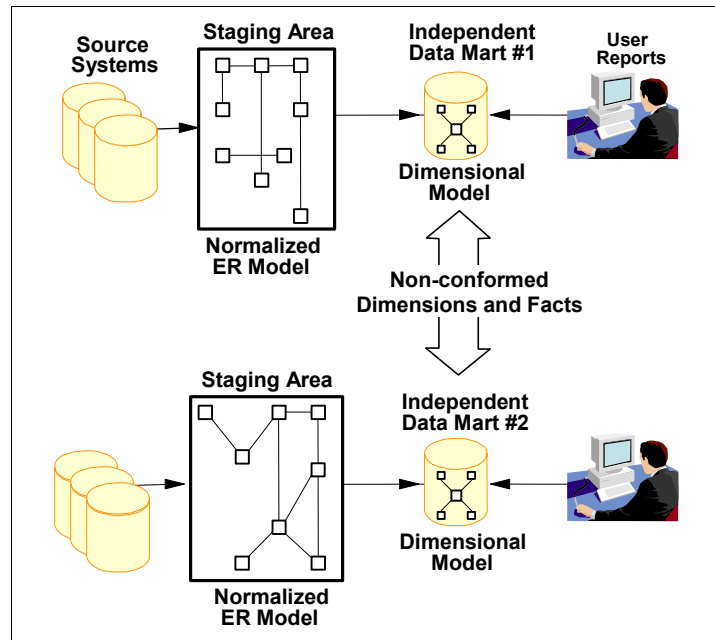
Source Systems

Staging Area

Normalized ER Model

Independent Data Mart #1

Dimensional Model

User Reports

Non-conformed Dimensions and Facts

Staging Area

Normalized ER Model

Independent Data Mart #2

Dimensional Model